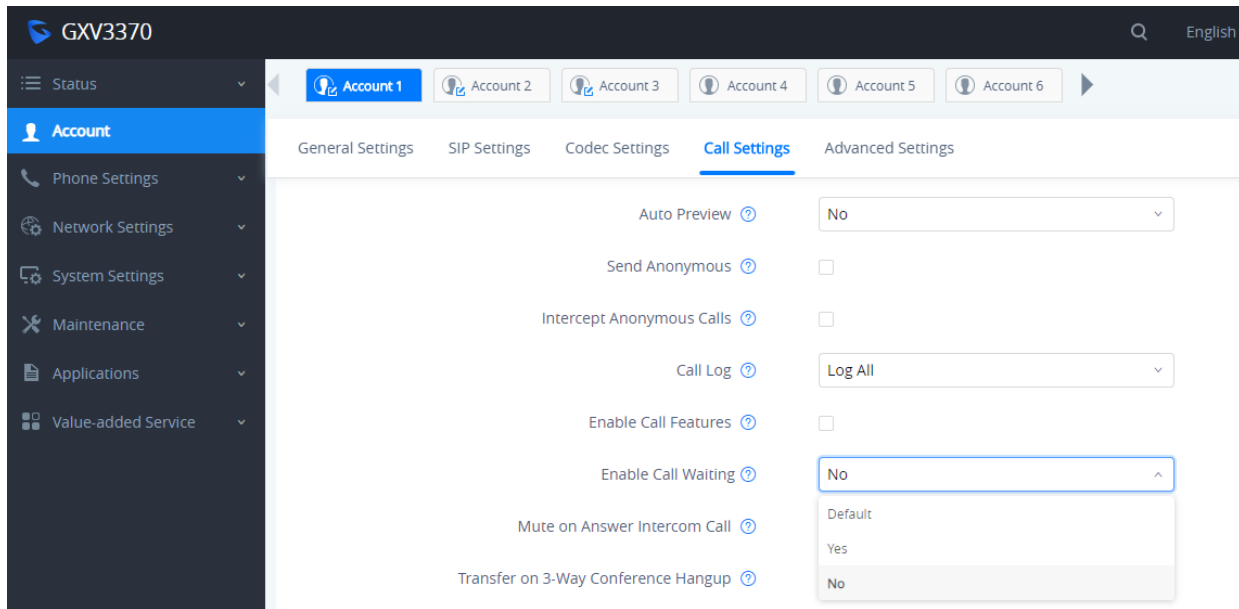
GXV3370

English

Status

Account

Phone Settings

Network Settings

System Settings

Maintenance

Applications

Value-added Service

Account 1 Account 2 Account 3 Account 4 Account 5 Account 6

General Settings SIP Settings Codec Settings Call Settings Advanced Settings

Auto Preview ⓘ No

Send Anonymous ⓘ

Intercept Anonymous Calls ⓘ

Call Log ⓘ Log All

Enable Call Features ⓘ

Enable Call Waiting ⓘ No

Mute on Answer Intercom Call ⓘ

Transfer on 3-Way Conference Hangup ⓘ

Default

Yes

No